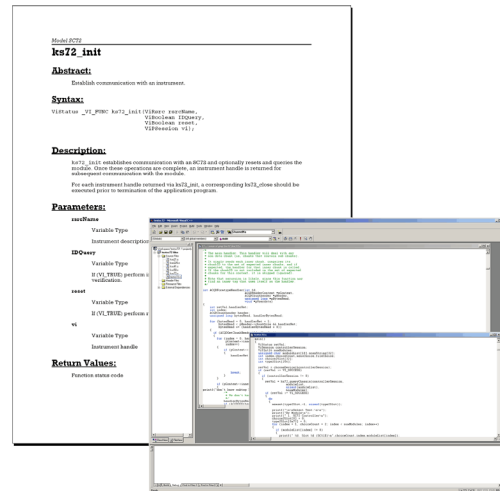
Model KC72

ks72_init

Abstract:

Establish communication with an instrument.

Syntax:

ViStatus _VI_FUNC ks72_init(ViRsrc rsrcName, ViBoolean IDQuery, ViBoolean reset, ViPSession vi);

Description:

ks72_init establishes communication with an KC72 and optionally resets and queries the module. Once these operations are complete, an instrument handle is returned for subsequent communication with the module.

For each instrument handle returned via ks72_init, a corresponding ks72_close should be executed prior to termination of the application program.

Parameters:

rsrcName

Variable Type

Instrument description

IDQuery

Variable Type

If (VI_TRUE) perform i verification.

reset

Variable Type

If (VI_TRUE) perform r

vi

Variable Type

Instrument handle

Return Values:

Function status code